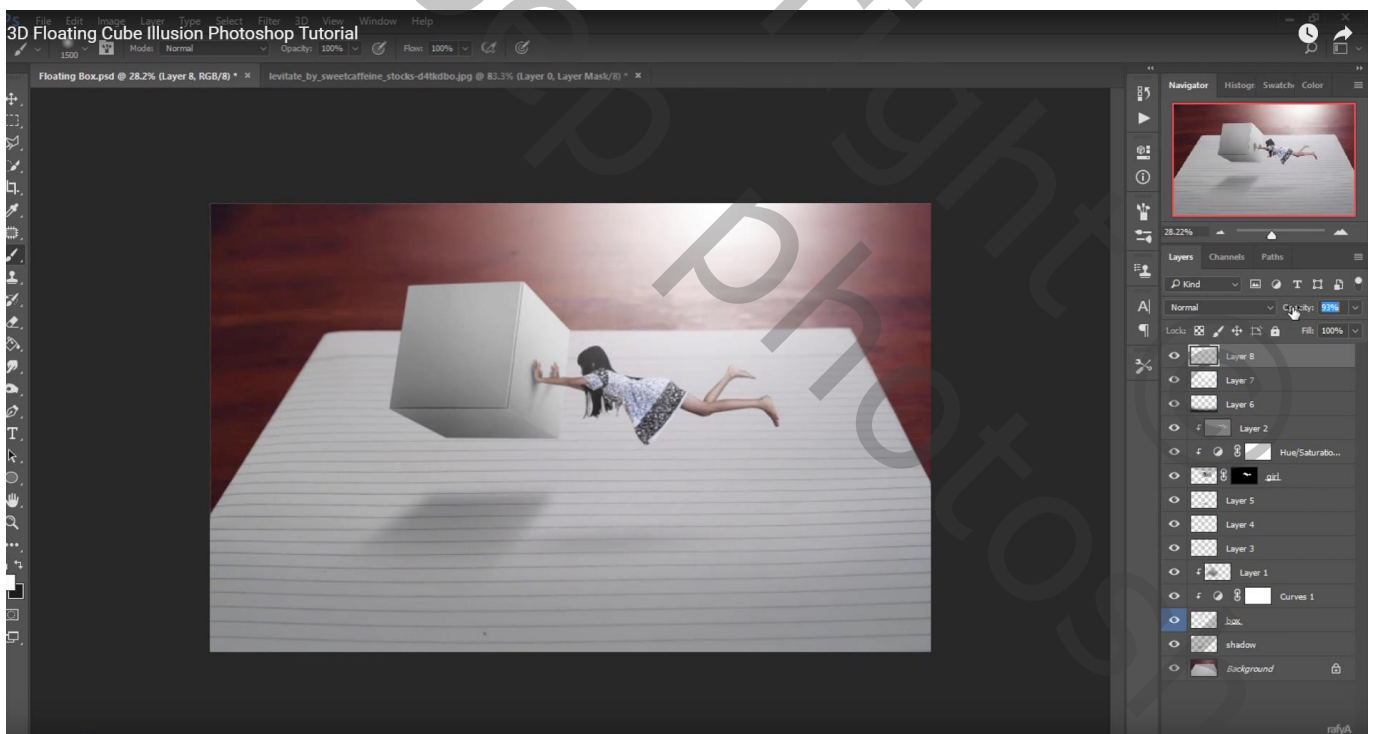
3D Floating Cube Illusion Photoshop Tutorial

File Edit Image Layer Type Select Filter 3D View Window Help

1500 Mode: Normal Opacity: 100% Flow: 100%

Floating Box.psd @ 28.2% (Layer 8, RGB/8) * × levitate_by_sweetcaffeine_stocks-d4tkdbo.jpg @ 83.3% (Layer 0, Layer Mask/8) * ×

Navigator Histogr Swatch Color

28.22%

Layers Channels Paths

Kind

Normal Opacity: 93%

Lock: Fill: 100%

Layer 8
Layer 7
Layer 6
Layer 2
Hue/Saturatio...
girl
Layer 5
Layer 4
Layer 3
Layer 1
Curves 1
box
shadow
Background

rafyA